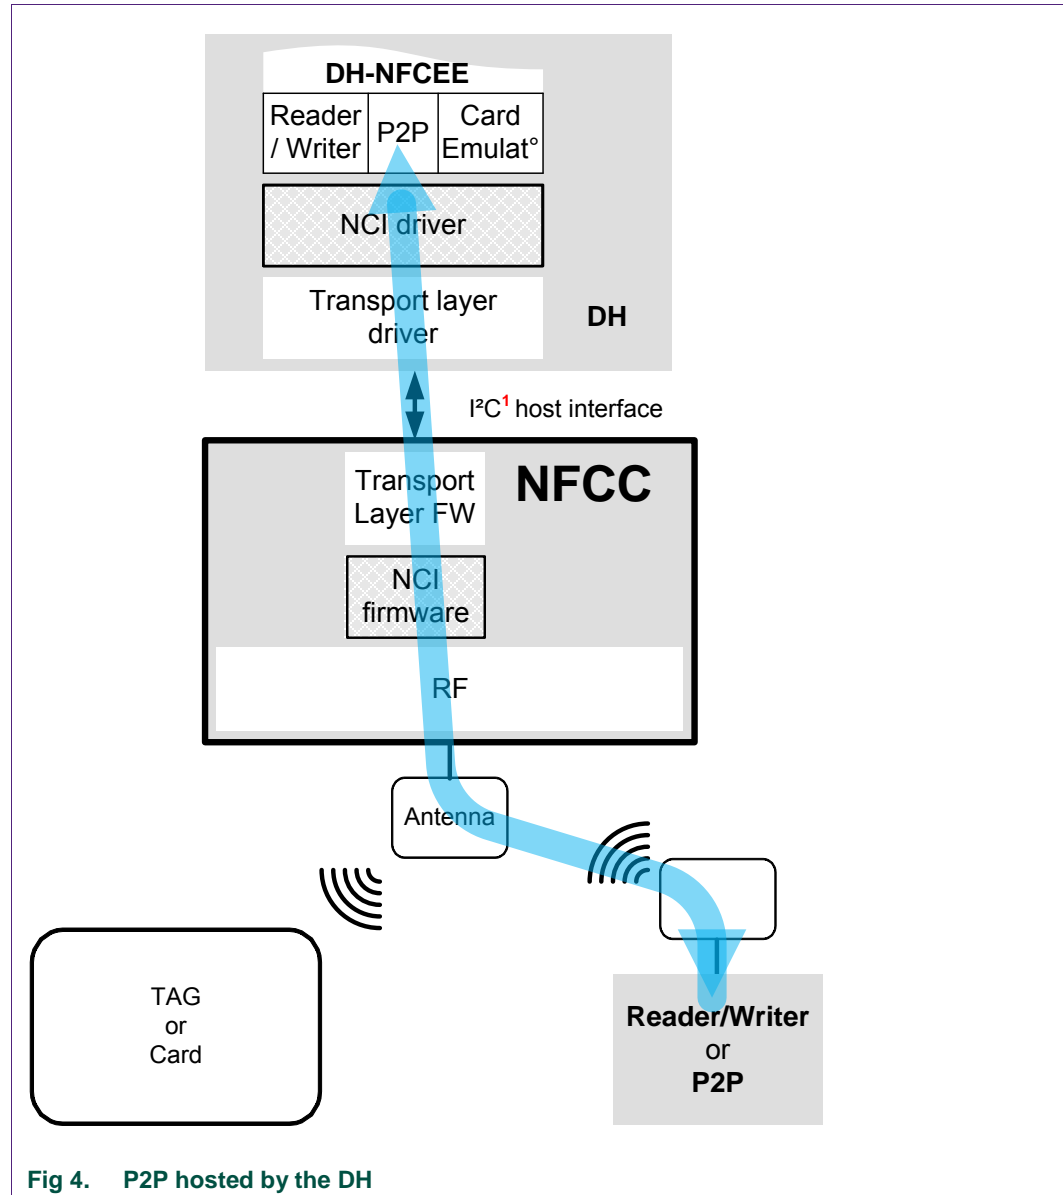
DH-NFCEE

Reader / Writer

P2P

Card Emulat°

NCI driver

Transport layer driver

DH

I²C$^{1}$ host interface

NFCC

Transport Layer FW

NCI firmware

RF

Antenna

TAG or Card

Reader/Writer or P2P

Fig 4. P2P hosted by the DH